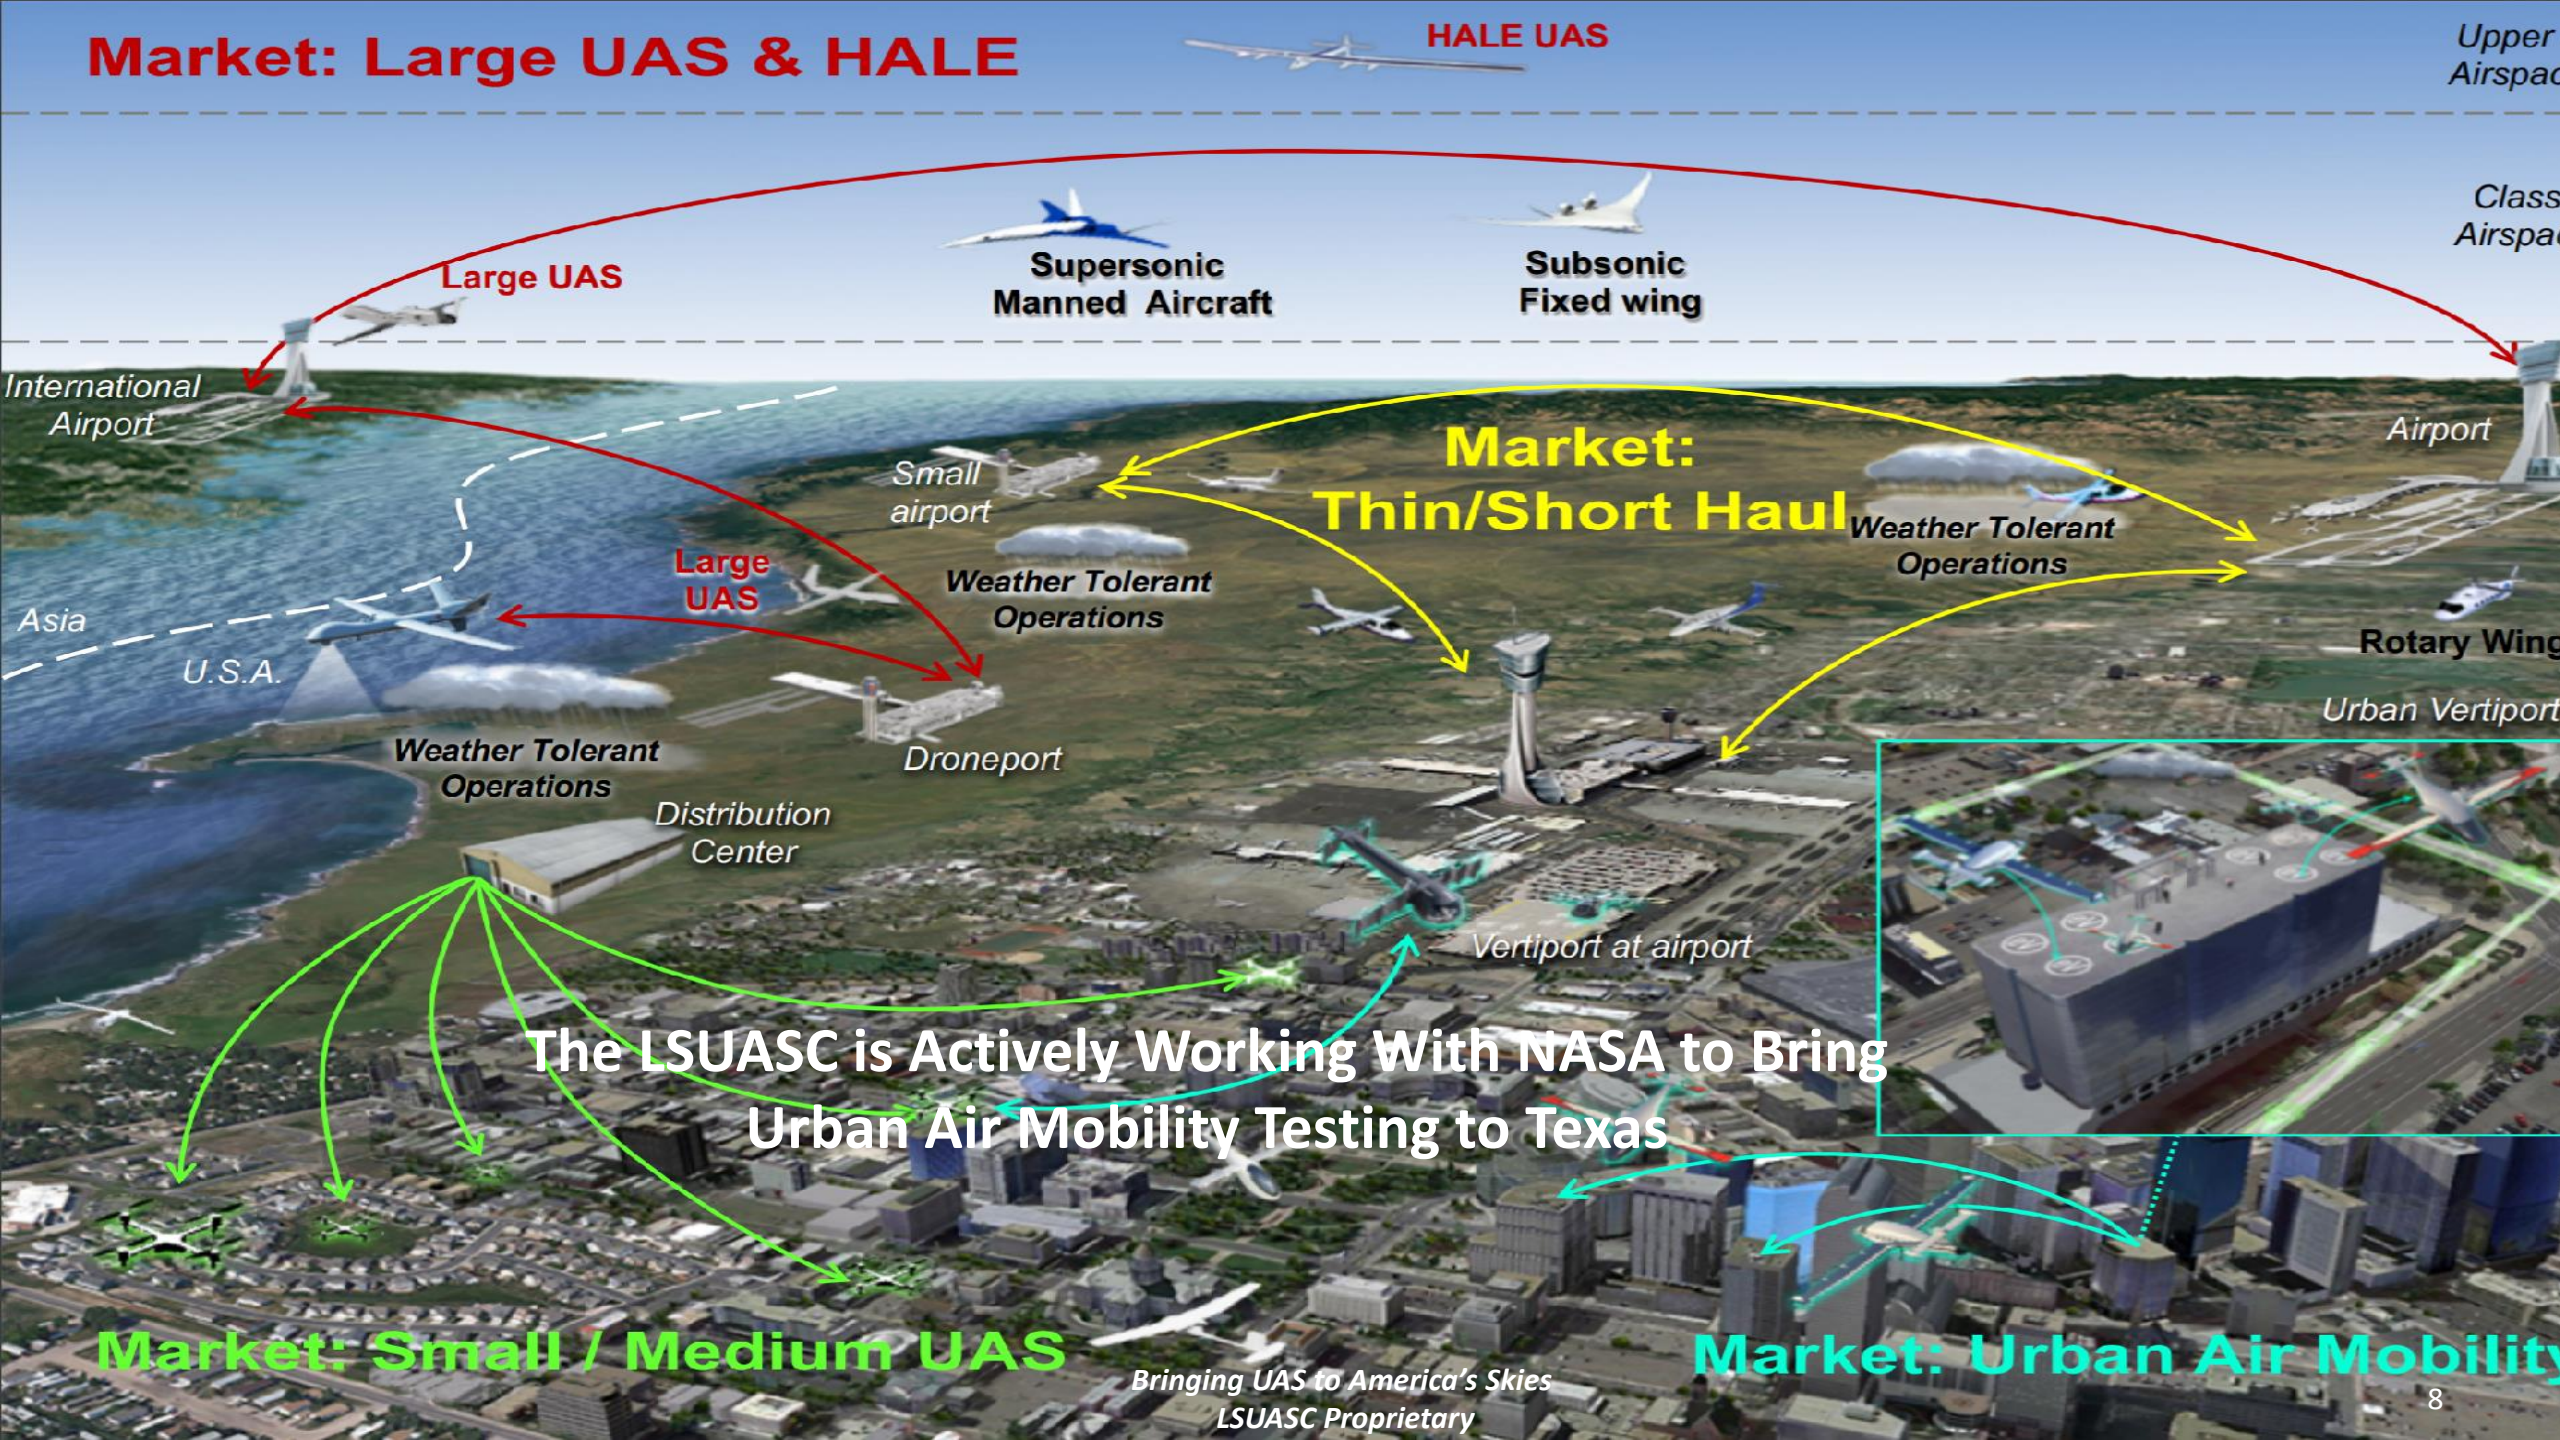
Market: Large UAS & HALE

HALE UAS

Upper Airspac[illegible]

Class Airspa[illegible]

Large UAS

Supersonic Manned Aircraft

Subsonic Fixed wing

International Airport

Airport

Market: Thin/Short Haul

Small airport

Weather Tolerant Operations

Large UAS

Weather Tolerant Operations

Asia

U.S.A.

Rotary Wing

Urban Vertiport

Weather Tolerant Operations

Droneport

Distribution Center

Vertiport at airport

The LSUASC is Actively Working With NASA to Bring Urban Air Mobility Testing to Texas

Market: Small / Medium UAS

Bringing UAS to America's Skies
LSUASC Proprietary

Market: Urban Air Mobility

8